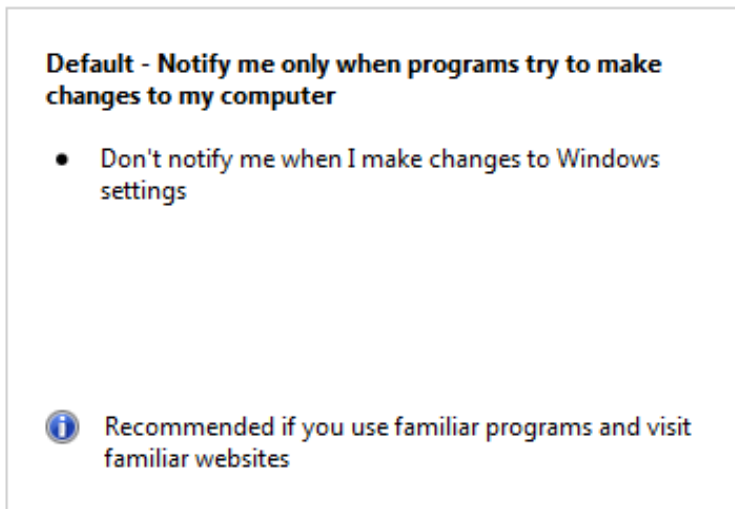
Default - Notify me only when programs try to make changes to my computer

- Don't notify me when I make changes to Windows settings

Recommended if you use familiar programs and visit familiar websites